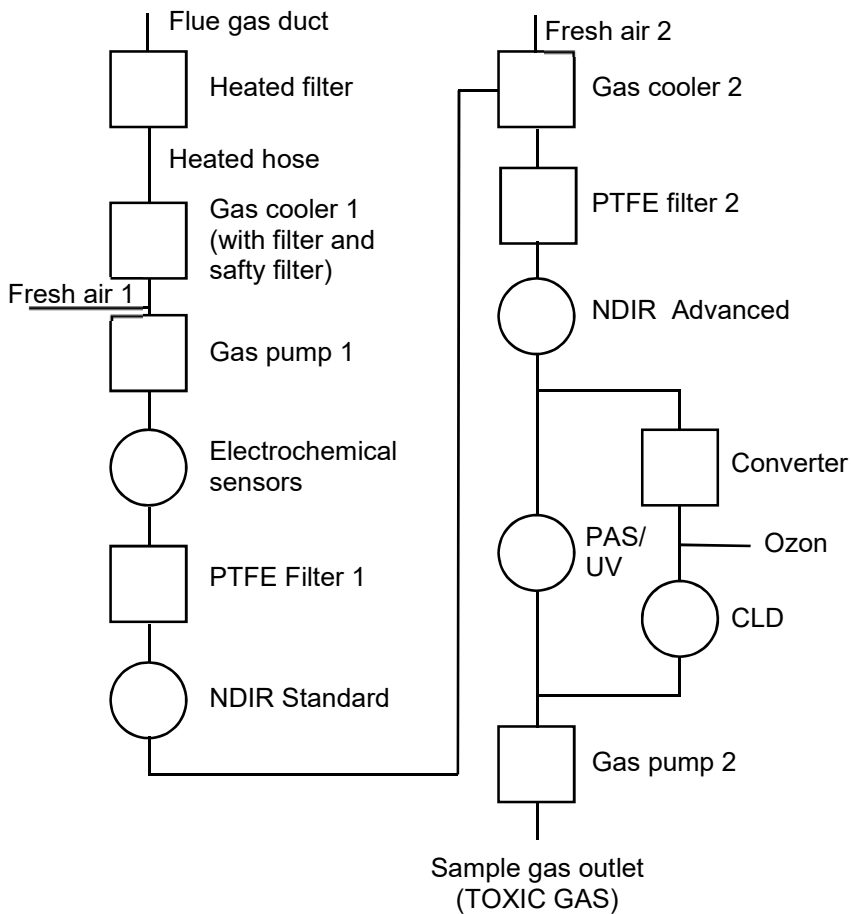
Flue gas duct

Heated filter

Heated hose

Gas cooler 1 (with filter and safty filter)

Fresh air 1

Gas pump 1

Electrochemical sensors

PTFE Filter 1

NDIR Standard

Fresh air 2

Gas cooler 2

PTFE filter 2

NDIR Advanced

Converter

PAS/ UV

Ozon

CLD

Gas pump 2

Sample gas outlet (TOXIC GAS)